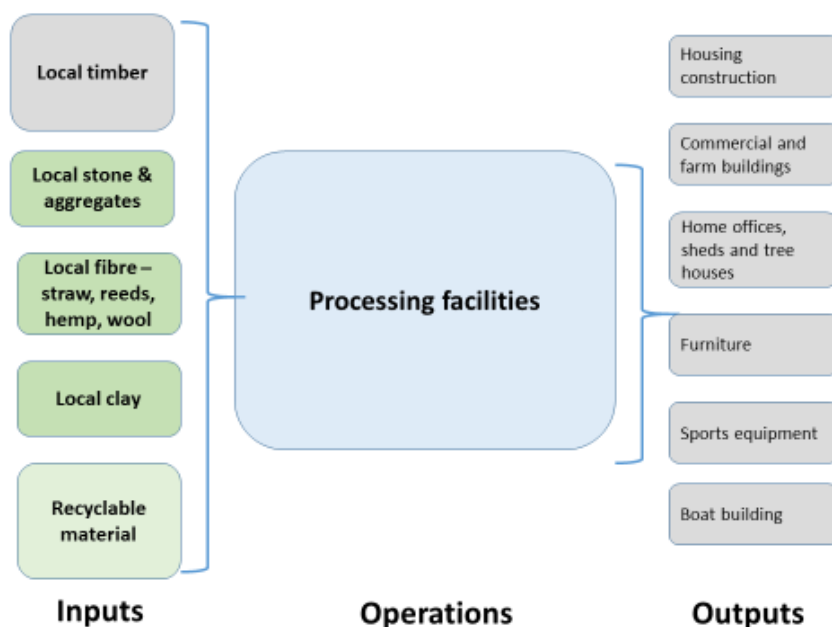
Local timber

Local stone & aggregates

Local fibre – straw, reeds, hemp, wool

Local clay

Recyclable material

Processing facilities

Housing construction

Commercial and farm buildings

Home offices, sheds and tree houses

Furniture

Sports equipment

Boat building

Inputs

Operations

Outputs